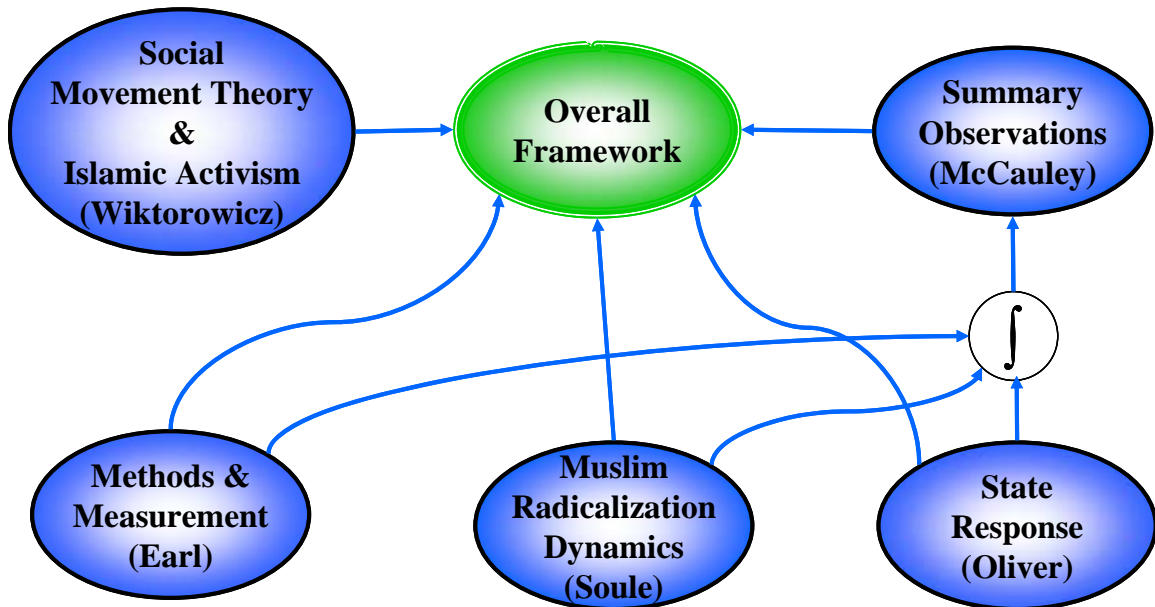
Social Movement Theory & Islamic Activism (Wiktorowicz)

Overall Framework

Summary Observations (McCauley)

$\int$

Methods & Measurement (Earl)

Muslim Radicalization Dynamics (Soule)

State Response (Oliver)